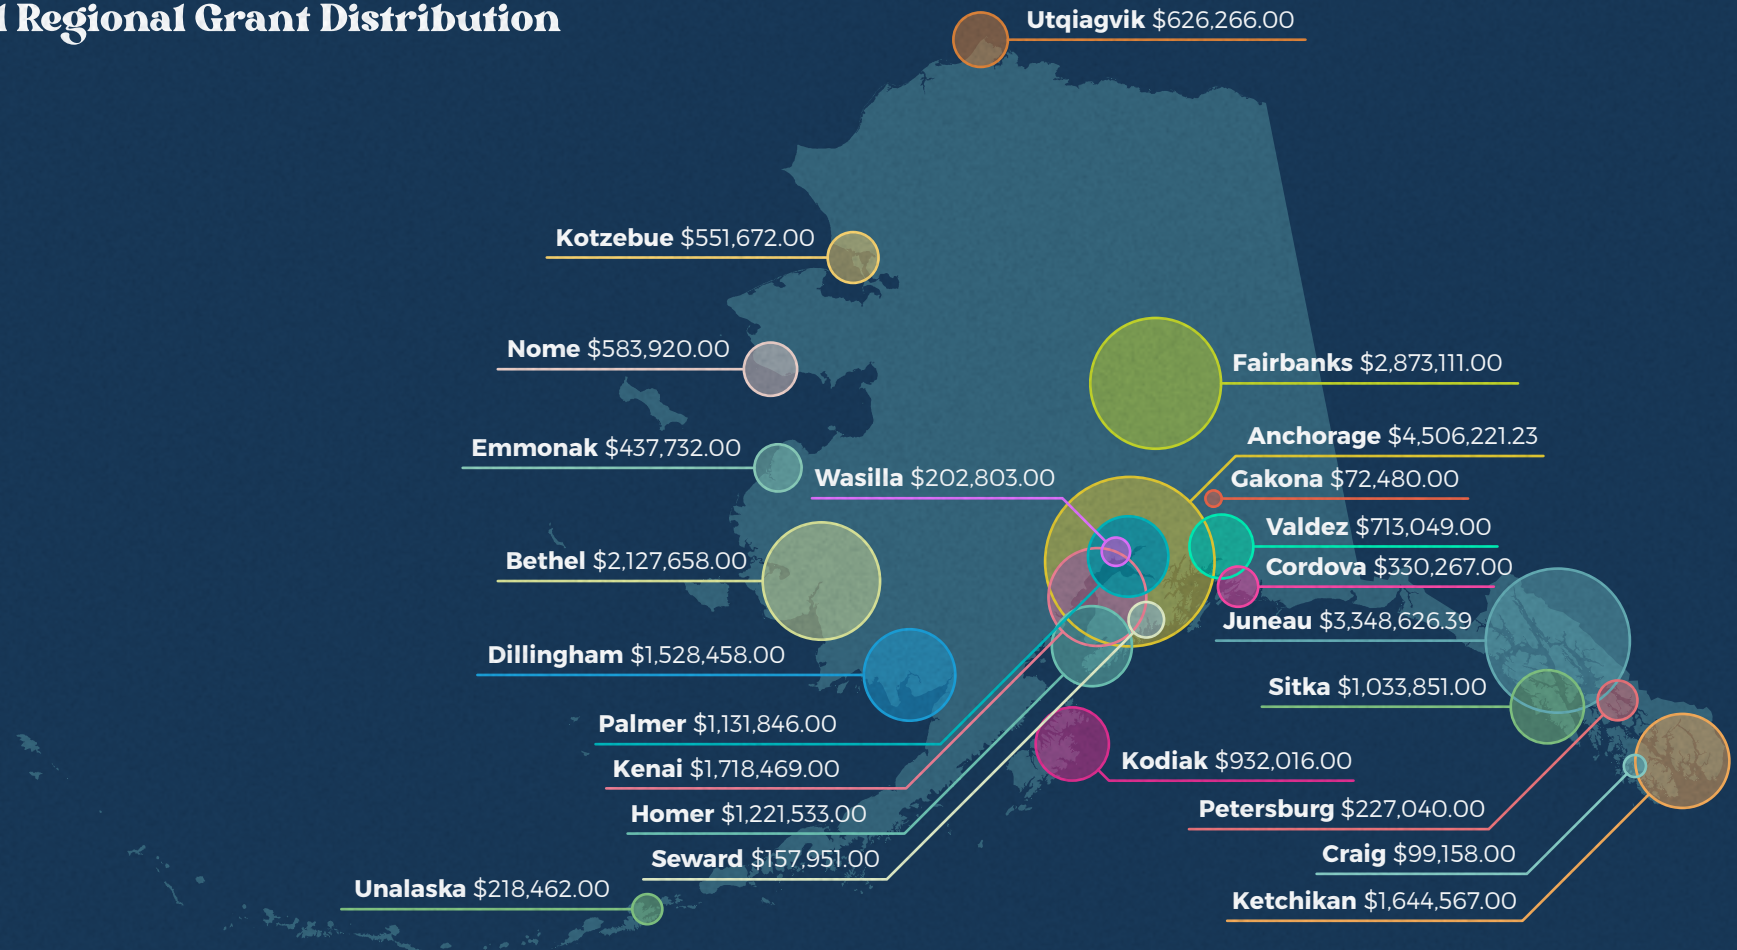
l Regional Grant Distribution

Utqiagvik $626,266.00

Kotzebue $551,672.00

Nome $583,920.00

Fairbanks $2,873,111.00

Anchorage $4,506,221.23

Emmonak $437,732.00

Wasilla $202,803.00

Gakona $72,480.00

Valdez $713,049.00

Bethel $2,127,658.00

Cordova $330,267.00

Juneau $3,348,626.39

Dillingham $1,528,458.00

Sitka $1,033,851.00

Palmer $1,131,846.00

Kodiak $932,016.00

Kenai $1,718,469.00

Petersburg $227,040.00

Homer $1,221,533.00

Craig $99,158.00

Seward $157,951.00

Unalaska $218,462.00

Ketchikan $1,644,567.00